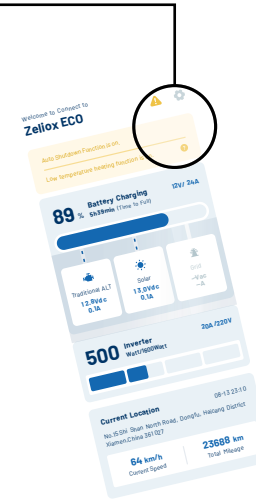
Welcome to Connect to
Zeliox ECO

Auto Shutdown Function is on
Low temperature heating function is

89 % Battery Charging 12V/ 24A
5h38min (Time to Full)

Traditional ALT
12.9Vdc
0.1A

Solar
13.0Vdc
0.1A

Grid
--Vac
--A

30A/220V

500 Inverter
Watt/1600Watt

Current Location 08-13 23:10
No.15 Shi Shan North Road, Dongfu, Haicang District Xiamen,China 361027

64 km/h
Current Speed

23688 km
Total Mileage